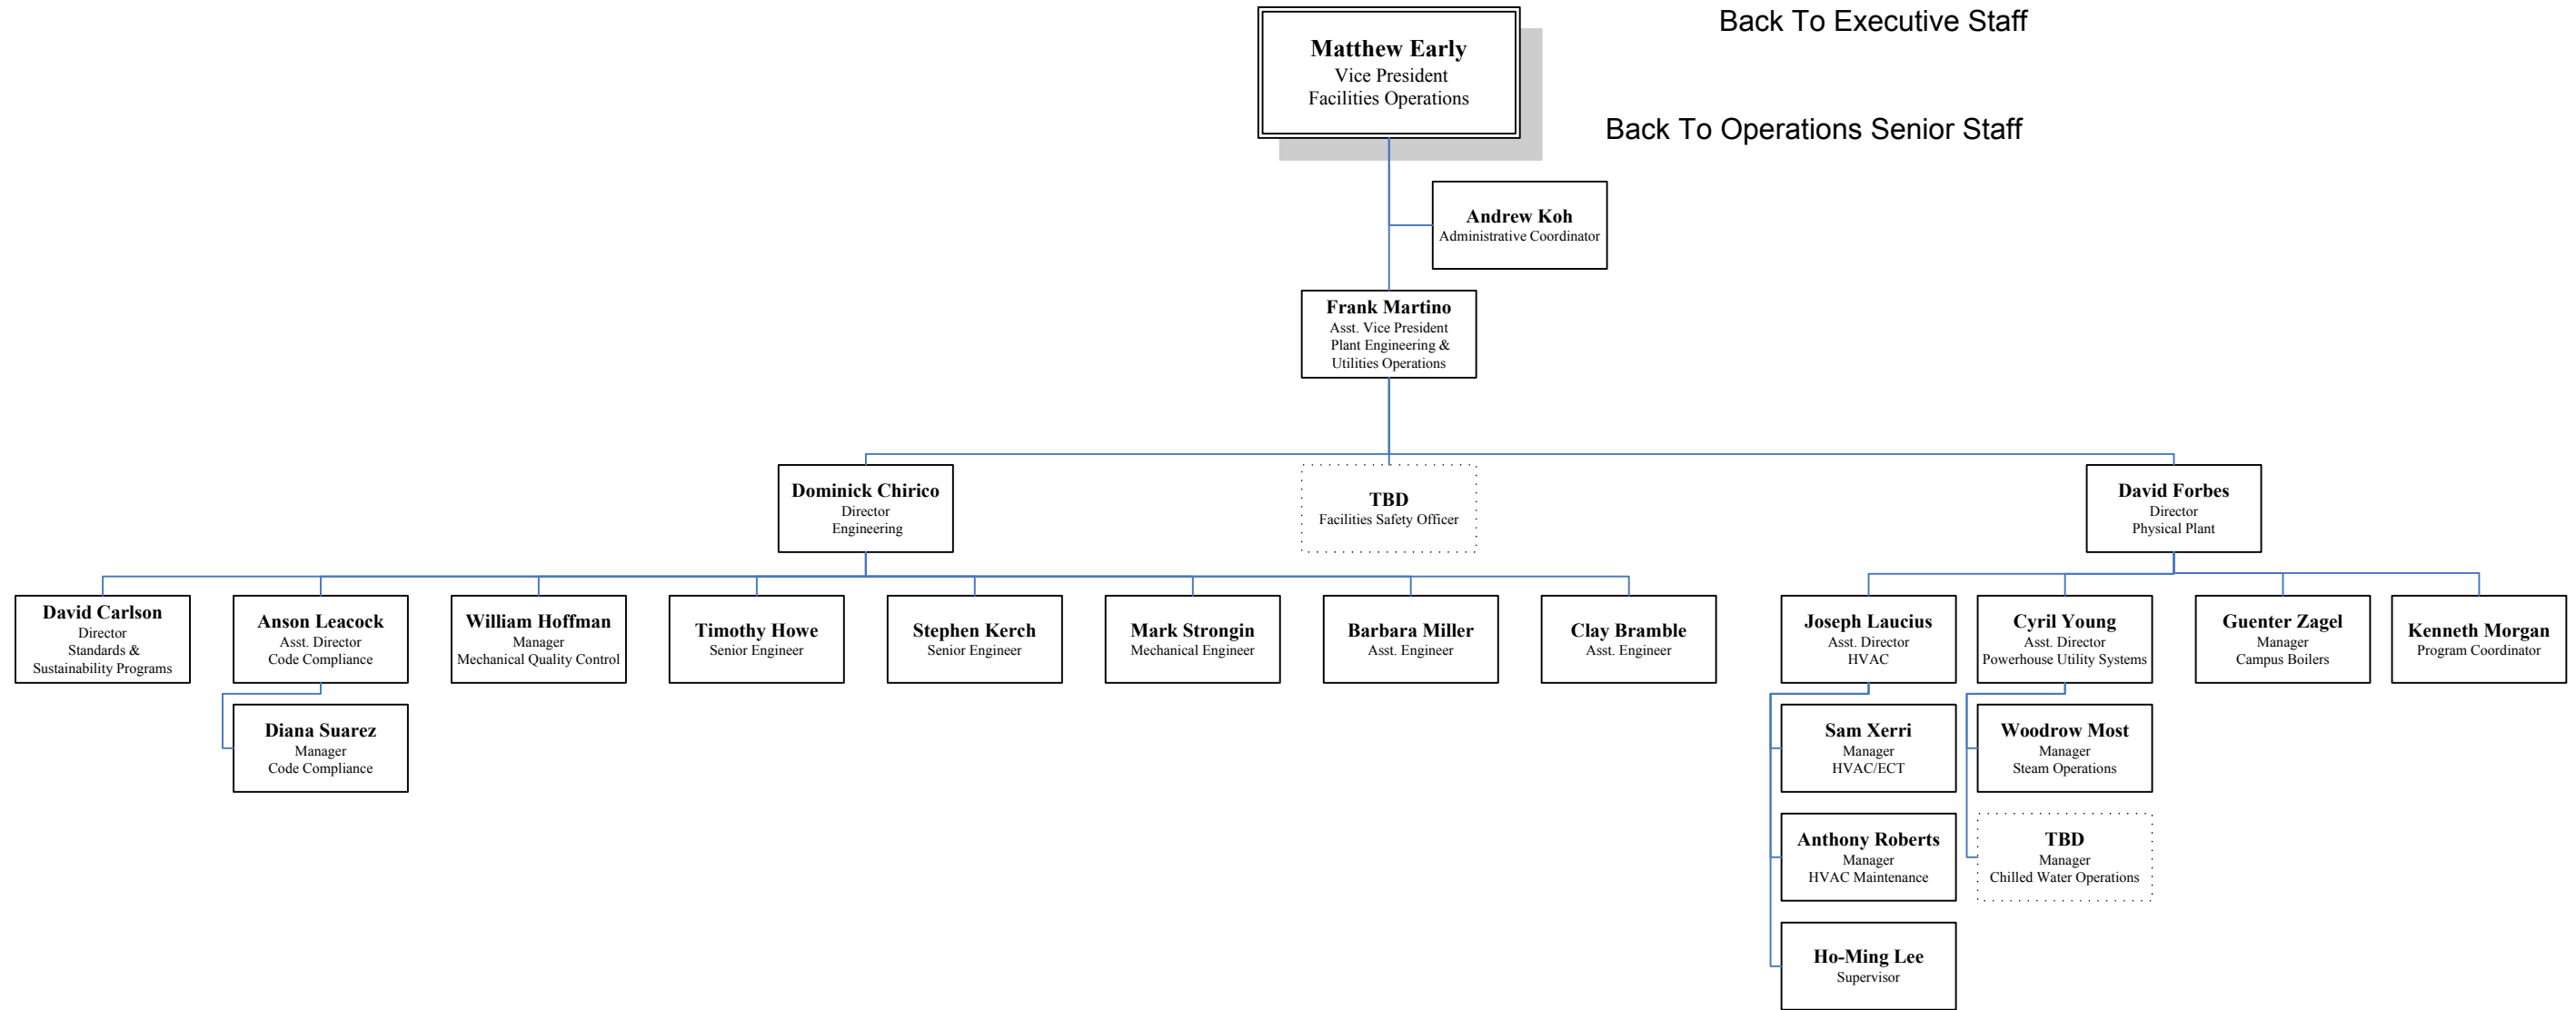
Back To Executive Staff

Matthew Early
Vice President
Facilities Operations

Back To Operations Senior Staff

Andrew Koh
Administrative Coordinator

Frank Martino
Asst. Vice President
Plant Engineering &
Utilities Operations

Dominick Chirico
Director
Engineering

TBD
Facilities Safety Officer

David Forbes
Director
Physical Plant

David Carlson
Director
Standards &
Sustainability Programs

Anson Leacock
Asst. Director
Code Compliance

Diana Suarez
Manager
Code Compliance

William Hoffman
Manager
Mechanical Quality Control

Timothy Howe
Senior Engineer

Stephen Kerch
Senior Engineer

Mark Strongin
Mechanical Engineer

Barbara Miller
Asst. Engineer

Clay Bramble
Asst. Engineer

Joseph Laucius
Asst. Director
HVAC

Sam Xerri
Manager
HVAC/ECT

Anthony Roberts
Manager
HVAC Maintenance

Ho-Ming Lee
Supervisor

Cyril Young
Asst. Director
Powerhouse Utility Systems

Woodrow Most
Manager
Steam Operations

TBD
Manager
Chilled Water Operations

Guenter Zagel
Manager
Campus Boilers

Kenneth Morgan
Program Coordinator